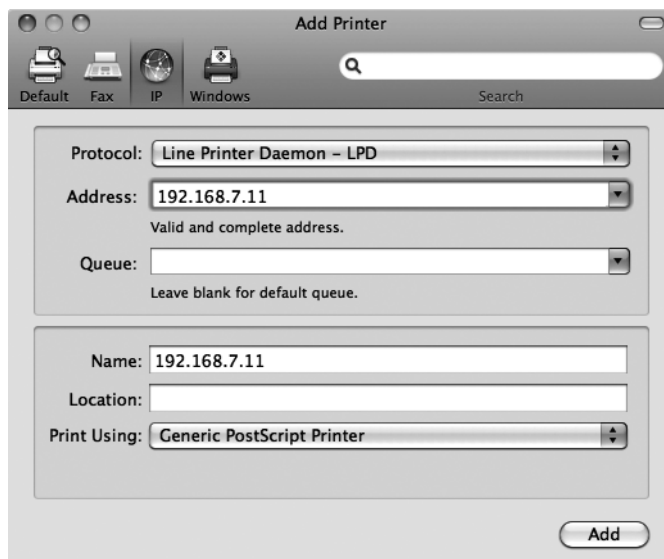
Add Printer

Default Fax IP Windows

Search

Protocol: Line Printer Daemon – LPD

Address: 192.168.7.11

Valid and complete address.

Queue:

Leave blank for default queue.

Name: 192.168.7.11

Location:

Print Using: Generic PostScript Printer

Add